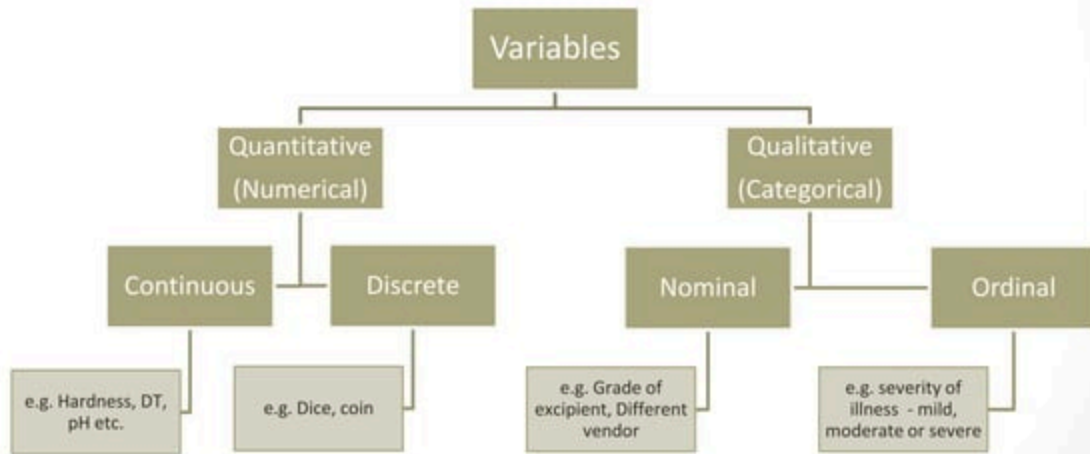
Variables

Quantitative (Numerical)

Qualitative (Categorical)

Continuous

Discrete

Nominal

Ordinal

e.g. Hardness, DT, pH etc.

e.g. Dice, coin

e.g. Grade of excipient, Different vendor

e.g. severity of illness - mild, moderate or severe